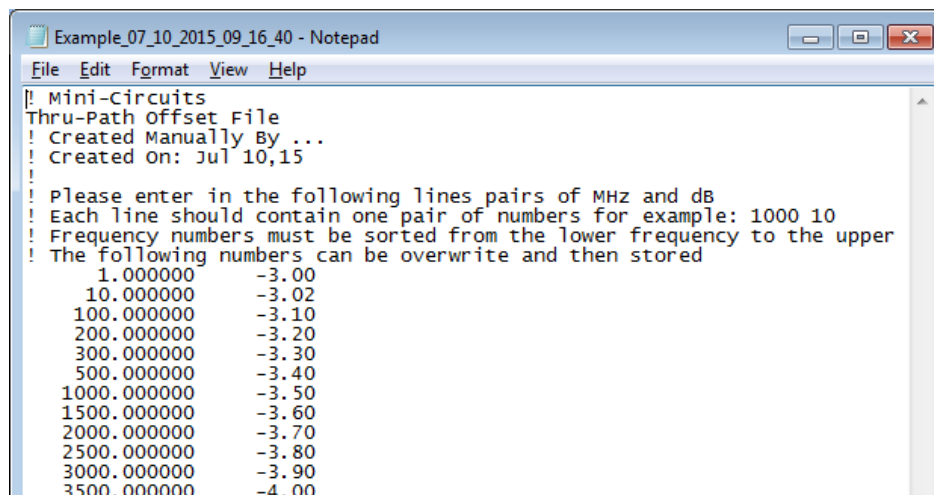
Example_07_10_2015_09_16_40 - Notepad

File Edit Format View Help

! Mini-Circuits
Thru-Path Offset File
! Created Manually By ...
! Created On: Jul 10,15
!
! Please enter in the following lines pairs of MHz and dB
! Each line should contain one pair of numbers for example: 1000 10
! Frequency numbers must be sorted from the lower frequency to the upper
! The following numbers can be overwrite and then stored
1.000000 -3.00
10.000000 -3.02
100.000000 -3.10
200.000000 -3.20
300.000000 -3.30
500.000000 -3.40
1000.000000 -3.50
1500.000000 -3.60
2000.000000 -3.70
2500.000000 -3.80
3000.000000 -3.90
3500.000000 -4.00